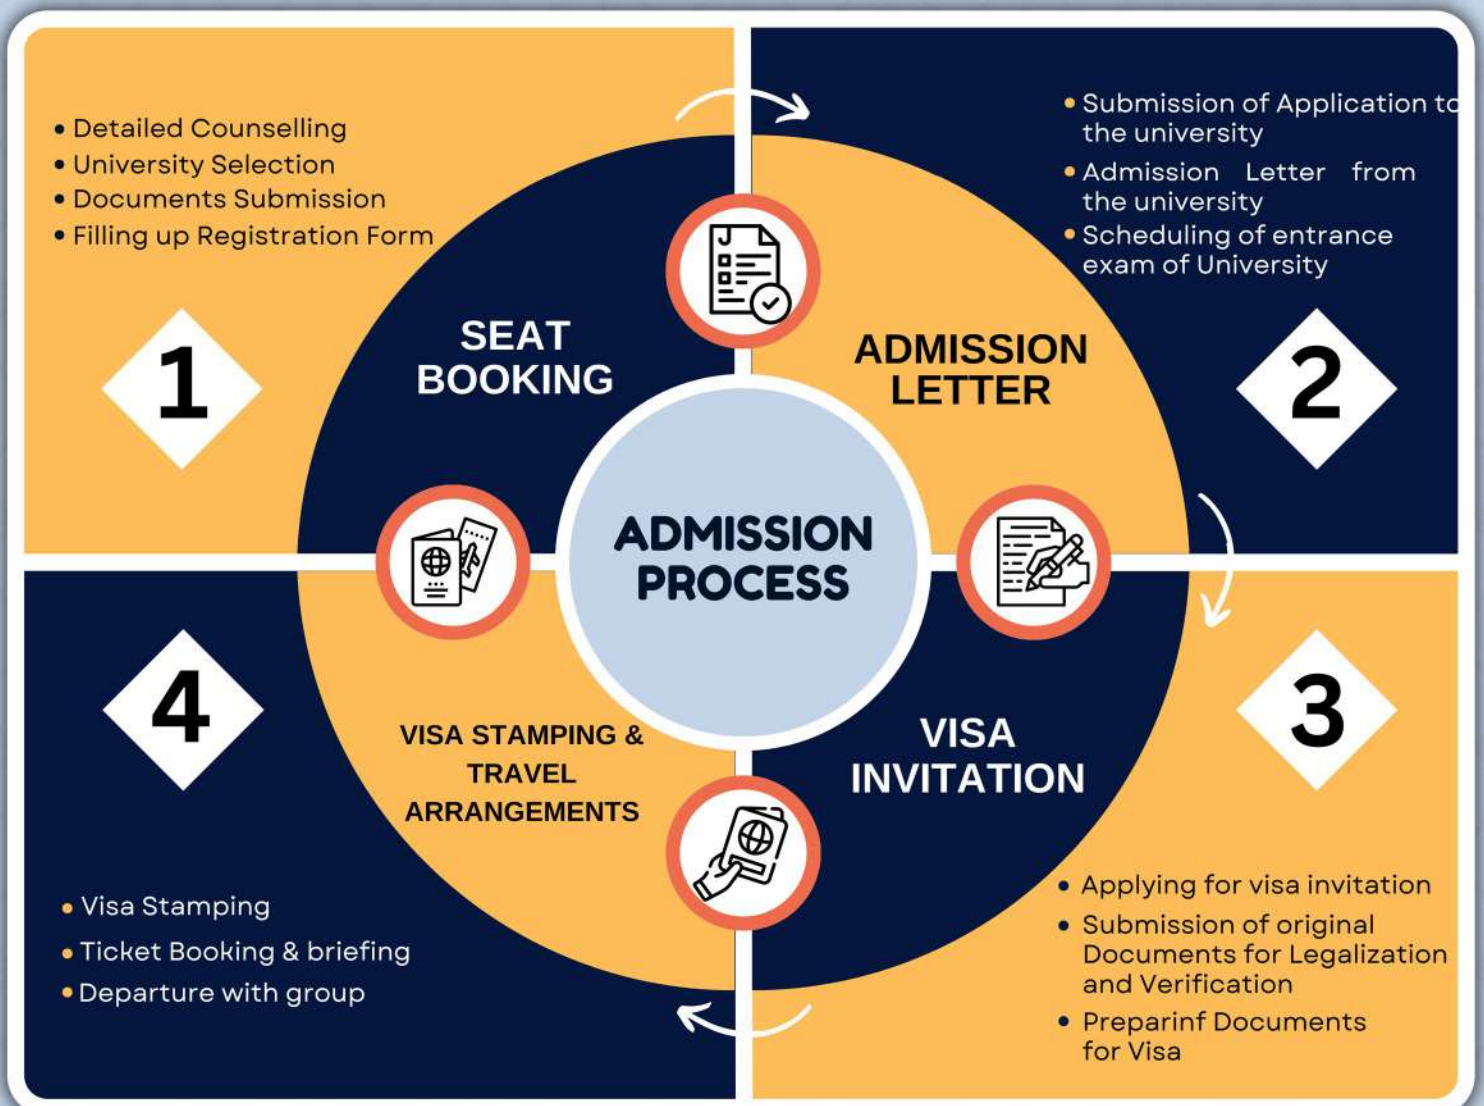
• Detailed Counselling
• University Selection
• Documents Submission
• Filling up Registration Form

1

SEAT BOOKING

• Submission of Application to the university
• Admission Letter from the university
• Scheduling of entrance exam of University

2

ADMISSION LETTER

ADMISSION PROCESS

VISA STAMPING & TRAVEL ARRANGEMENTS

VISA INVITATION

4

3

• Visa Stamping
• Ticket Booking & briefing
• Departure with group

• Applying for visa invitation
• Submission of original Documents for Legalization and Verification
• Preparinf Documents for Visa